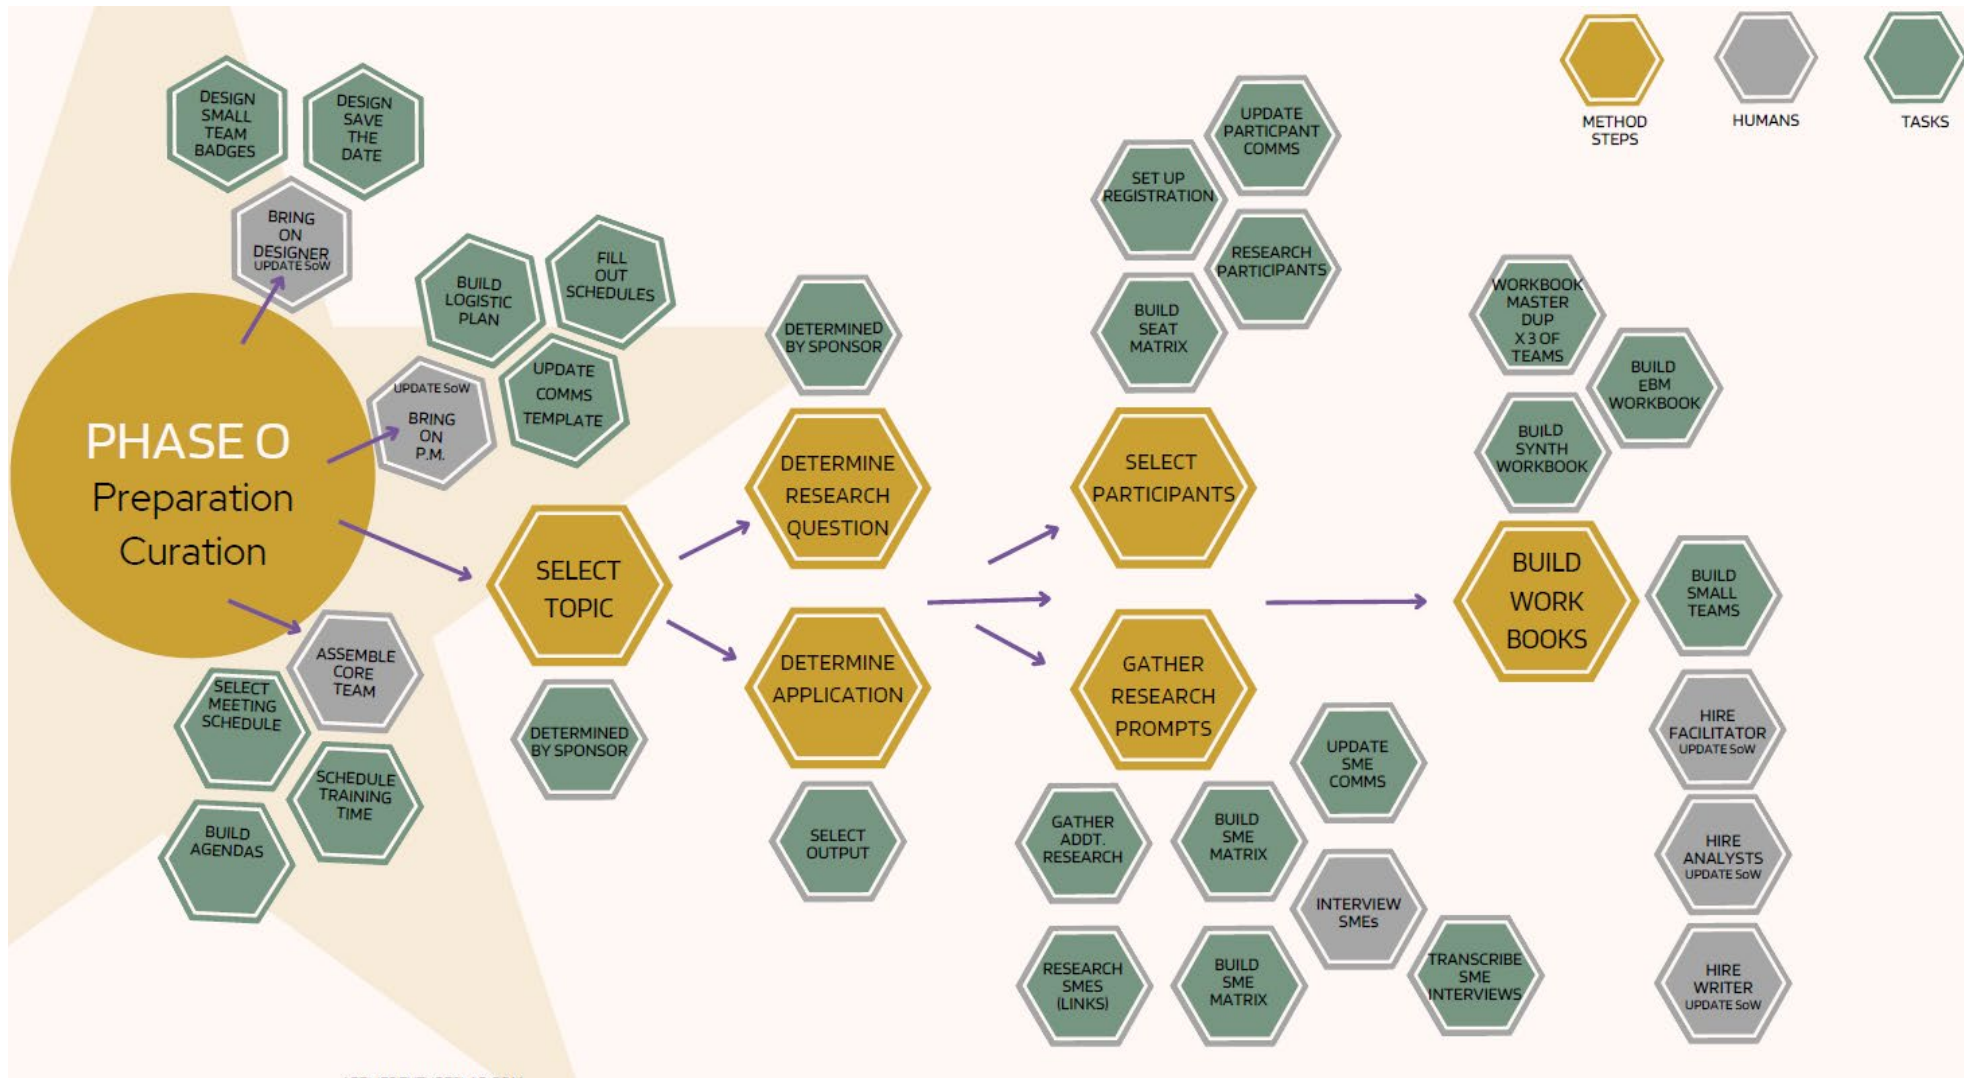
METHOD STEPS

HUMANS

TASKS

PHASE 0
Preparation Curation

DESIGN SMALL TEAM BADGES

DESIGN SAVE THE DATE

BRING ON DESIGNER
UPDATE SoW

BUILD LOGISTIC PLAN

FILL OUT SCHEDULES

UPDATE SoW
BRING ON P.M.

UPDATE COMMS TEMPLATE

ASSEMBLE CORE TEAM

SELECT MEETING SCHEDULE

SCHEDULE TRAINING TIME

BUILD AGENDAS

SELECT TOPIC

DETERMINED BY SPONSOR

DETERMINED BY SPONSOR

DETERMINE RESEARCH QUESTION

DETERMINE APPLICATION

SELECT OUTPUT

UPDATE PARTICPANT COMMS

SET UP REGISTRATION

RESEARCH PARTICIPANTS

BUILD SEAT MATRIX

SELECT PARTICIPANTS

GATHER RESEARCH PROMPTS

UPDATE SME COMMS

GATHER ADDT. RESEARCH

BUILD SME MATRIX

INTERVIEW SMEs

RESEARCH SMES (LINKS)

BUILD SME MATRIX

TRANSCRIBE SME INTERVIEWS

WORKBOOK MASTER DUP X 3 OF TEAMS

BUILD EBM WORKBOOK

BUILD SYNTH WORKBOOK

BUILD WORK BOOKS

BUILD SMALL TEAMS

HIRE FACILITATOR
UPDATE SoW

HIRE ANALYSTS
UPDATE SoW

HIRE WRITER
UPDATE SoW